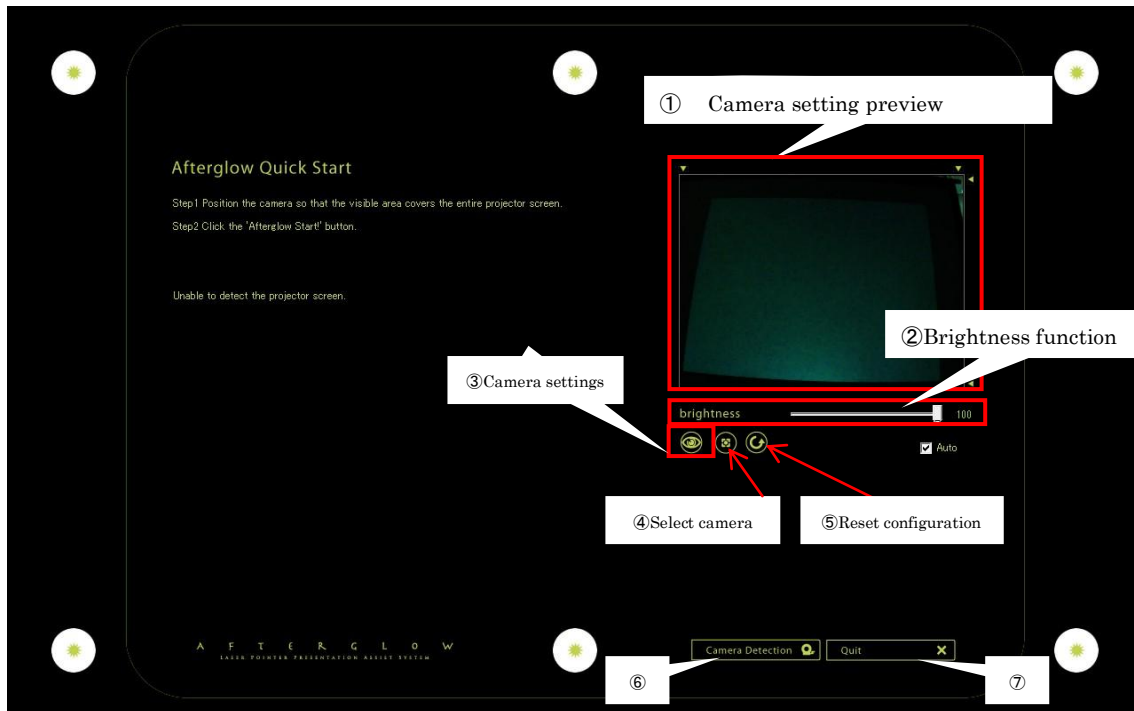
① Camera setting preview

Afterglow Quick Start

Step1 Position the camera so that the visible area covers the entire projector screen.

Step2 Click the 'Afterglow Start!' button.

Unable to detect the projector screen.

②Brightness function

③Camera settings

brightness 100

Auto

④Select camera

⑤Reset configuration

AFTERGLOW
LASER POINTER PRESENTATION ASSIST SYSTEM

Camera Detection

Quit

⑥

⑦